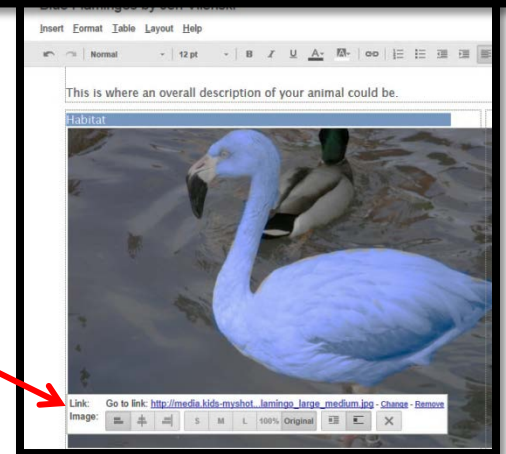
Insert Format Table Layout Help

Normal 12 pt B I U A

This is where an overall description of your animal could be.

Habitat

Link: Go to link: http://media.kids-myshot...lamingo_large_medium.jpg - Change - Remove
Image: S M L 100% Original